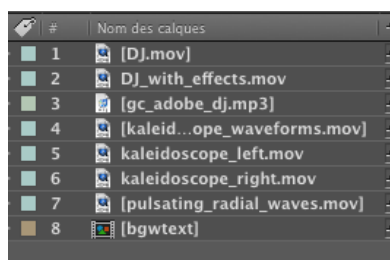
| # | Nom des calques |
|---|---|
| 1 | [DJ.mov] |
| 2 | DJ_with_effects.mov |
| 3 | [gc_adobe_dj.mp3] |
| 4 | [kaleid...ope_waveforms.mov] |
| 5 | kaleidoscope_left.mov |
| 6 | kaleidoscope_right.mov |
| 7 | [pulsating_radial_waves.mov] |
| 8 | [bgwtext] |